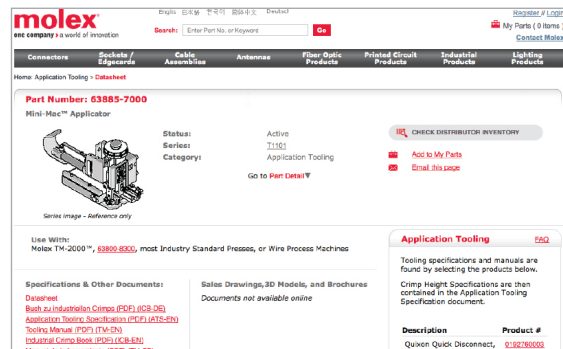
molex
one company > a world of innovation

English 日本語 한국어 简体中文 Deutsch

Search: Enter Part No. or Keyword Go

Register / Login
My Parts ( 0 items )
Contact Molex

Connectors | Sockets / Edgecards | Cable Assemblies | Antennas | Fiber Optic Products | Printed Circuit Products | Industrial Products | Lighting Products

Home: Application Tooling > Datasheet

Part Number: 63885-7000

Mini-Mac™ Applicator

Series image - Reference only

Status: Active
Series: T1101
Category: Application Tooling

Go to Part Detail▼

CHECK DISTRIBUTOR INVENTORY

Add to My Parts
Email this page

Use With:
Molex TM-2000™, 63800-8300, most Industry Standard Presses, or Wire Process Machines

Specifications & Other Documents:
Datasheet
Buch zu industriellen Crimps (PDF) (ICB-DE)
Application Tooling Specification (PDF) (ATS-EN)
Tooling Manual (PDF) (TM-EN)
Industrial Crimp Book (PDF) (ICB-EN)
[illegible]

Sales Drawings,3D Models, and Brochures
Documents not available online

Application Tooling FAQ

Tooling specifications and manuals are found by selecting the products below.

Crimp Height Specifications are then contained in the Application Tooling Specification document.

| Description | Product # |
|---|---|
| Quixon Quick Disconnect, | 0192760003 |